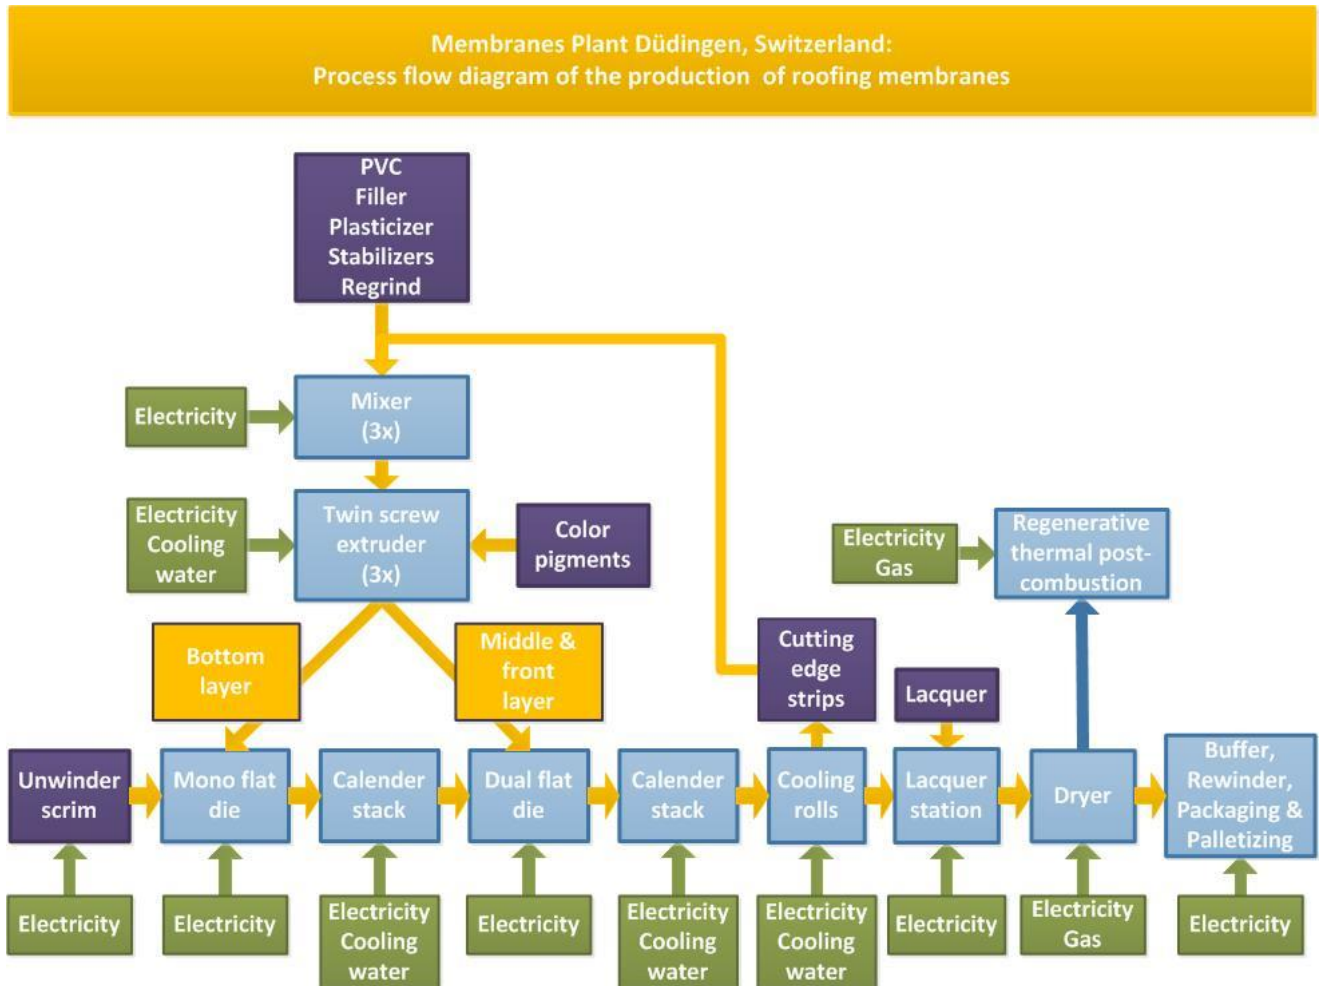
Membranes Plant Düdingen, Switzerland:
Process flow diagram of the production of roofing membranes

PVC
Filler
Plasticizer
Stabilizers
Regrind

Electricity

Mixer
(3x)

Electricity
Cooling
water

Twin screw
extruder
(3x)

Color
pigments

Electricity
Gas

Regenerative
thermal post-combustion

Bottom
layer

Middle &
front
layer

Cutting
edge
strips

Lacquer

Unwinder
scrim

Mono flat
die

Calender
stack

Dual flat
die

Calender
stack

Cooling
rolls

Lacquer
station

Dryer

Buffer,
Rewinder,
Packaging &
Palletizing

Electricity

Electricity

Electricity
Cooling
water

Electricity

Electricity
Cooling
water

Electricity
Cooling
water

Electricity

Electricity
Gas

Electricity